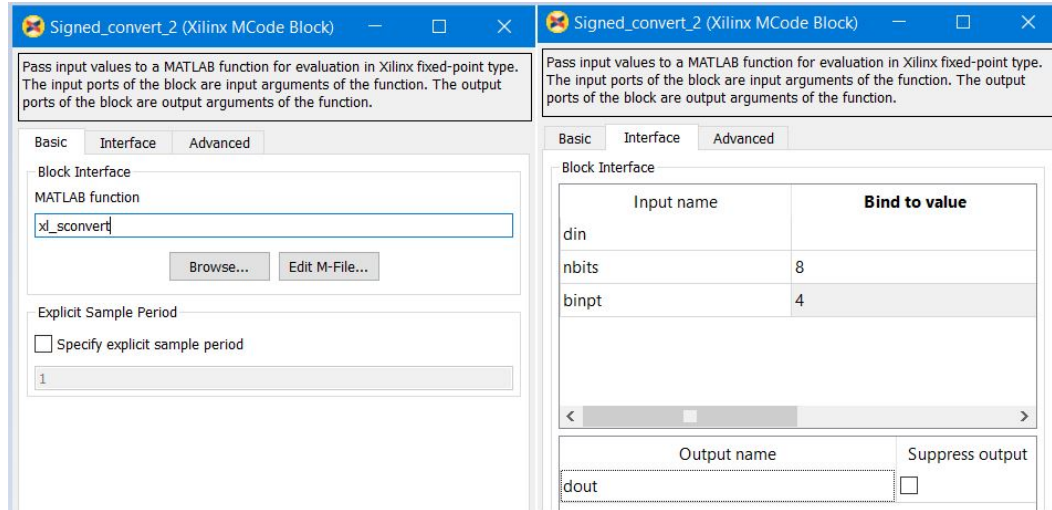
Signed_convert_2 (Xilinx MCode Block)

Pass input values to a MATLAB function for evaluation in Xilinx fixed-point type. The input ports of the block are input arguments of the function. The output ports of the block are output arguments of the function.

Basic Interface Advanced

Block Interface

MATLAB function

xl_sconvert

Browse... Edit M-File...

Explicit Sample Period

Specify explicit sample period

1

Signed_convert_2 (Xilinx MCode Block)

Pass input values to a MATLAB function for evaluation in Xilinx fixed-point type. The input ports of the block are input arguments of the function. The output ports of the block are output arguments of the function.

Basic Interface Advanced

Block Interface

| Input name | Bind to value |
|---|---|
| din | |
| nbits | 8 |
| binpt | 4 |

| Output name | Suppress output |
|---|---|
| dout | |